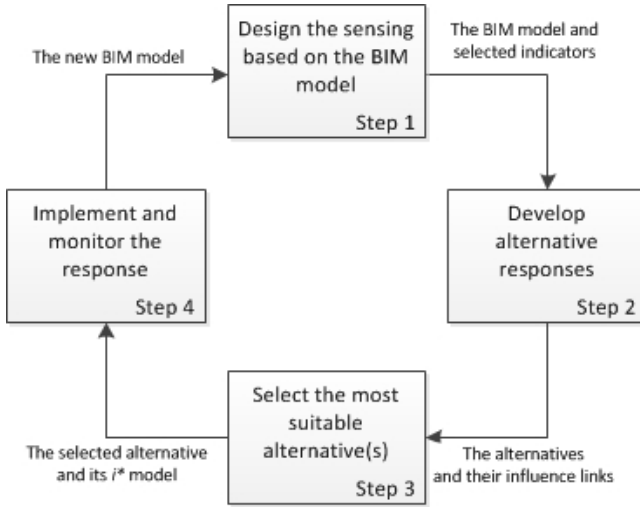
Design the sensing based on the BIM model

Step 1

The BIM model and selected indicators

Develop alternative responses

Step 2

The alternatives and their influence links

Select the most suitable alternative(s)

Step 3

The selected alternative and its $i^*$ model

Implement and monitor the response

Step 4

The new BIM model